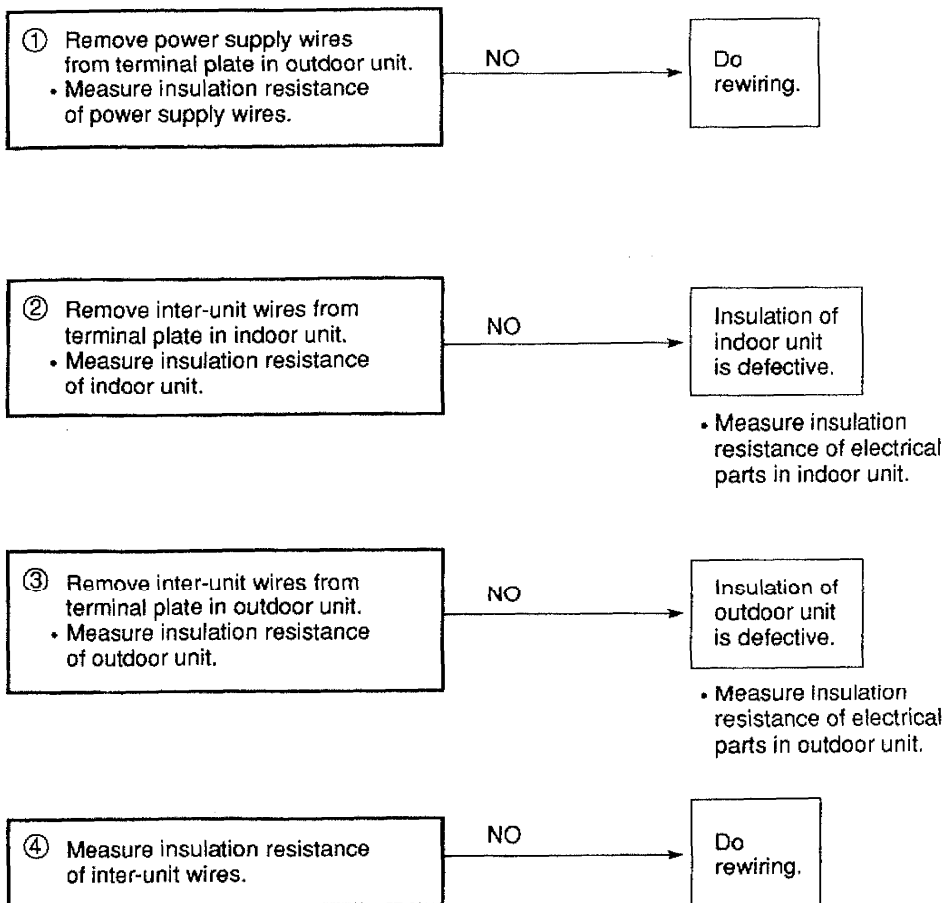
① Remove power supply wires from terminal plate in outdoor unit.
• Measure insulation resistance of power supply wires.

NO

Do rewiring.

② Remove inter-unit wires from terminal plate in indoor unit.
• Measure insulation resistance of indoor unit.

NO

Insulation of indoor unit is defective.

• Measure insulation resistance of electrical parts in indoor unit.

③ Remove inter-unit wires from terminal plate in outdoor unit.
• Measure insulation resistance of outdoor unit.

NO

Insulation of outdoor unit is defective.

• Measure insulation resistance of electrical parts in outdoor unit.

④ Measure insulation resistance of inter-unit wires.

NO

Do rewiring.